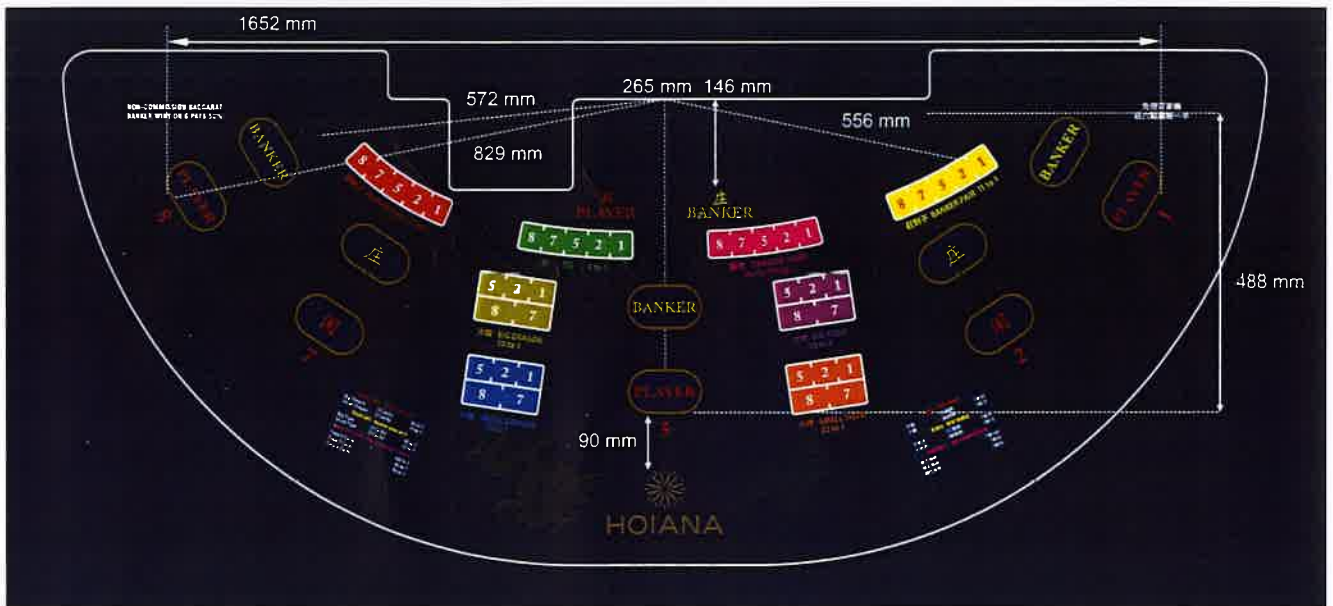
1652 mm

572 mm

265 mm 146 mm

829 mm

556 mm

488 mm

90 mm

NON-COMMISSION BACCARAT
BANKER WINS ON 6 PAYS 50%

BANKER

PLAYER

6

8 7 5 2 1

閒
PLAYER

8 7 5 2 1

庄
BANKER

8 7 5 2 1

8 7 5 2 1

BANKER

PLAYER

1

庄

閒

7

5 2 1
8 7

5 2 1
8 7

BANKER

5 2 1
8 7

5 2 1
8 7

庄

閒

2

PLAYER

3

HOIANA